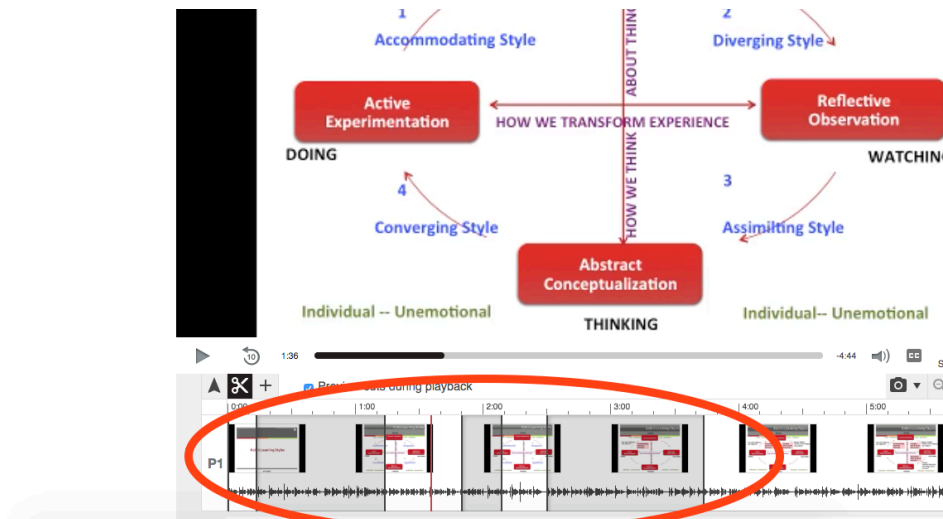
1

Accommodating Style

2

Diverging Style

ABOUT THI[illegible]

Active Experimentation

HOW WE TRANSFORM EXPERIENCE

Reflective Observation

DOING

WATCHIN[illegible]

4

3

HOW WE THINK

Converging Style

Assimilting Style

Abstract Conceptualization

Individual -- Unemotional

THINKING

Individual-- Unemotional

1:36

-4:44

CC

P1

Previ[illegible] during playback

0:00

1:00

2:00

3:00

4:00

5:00